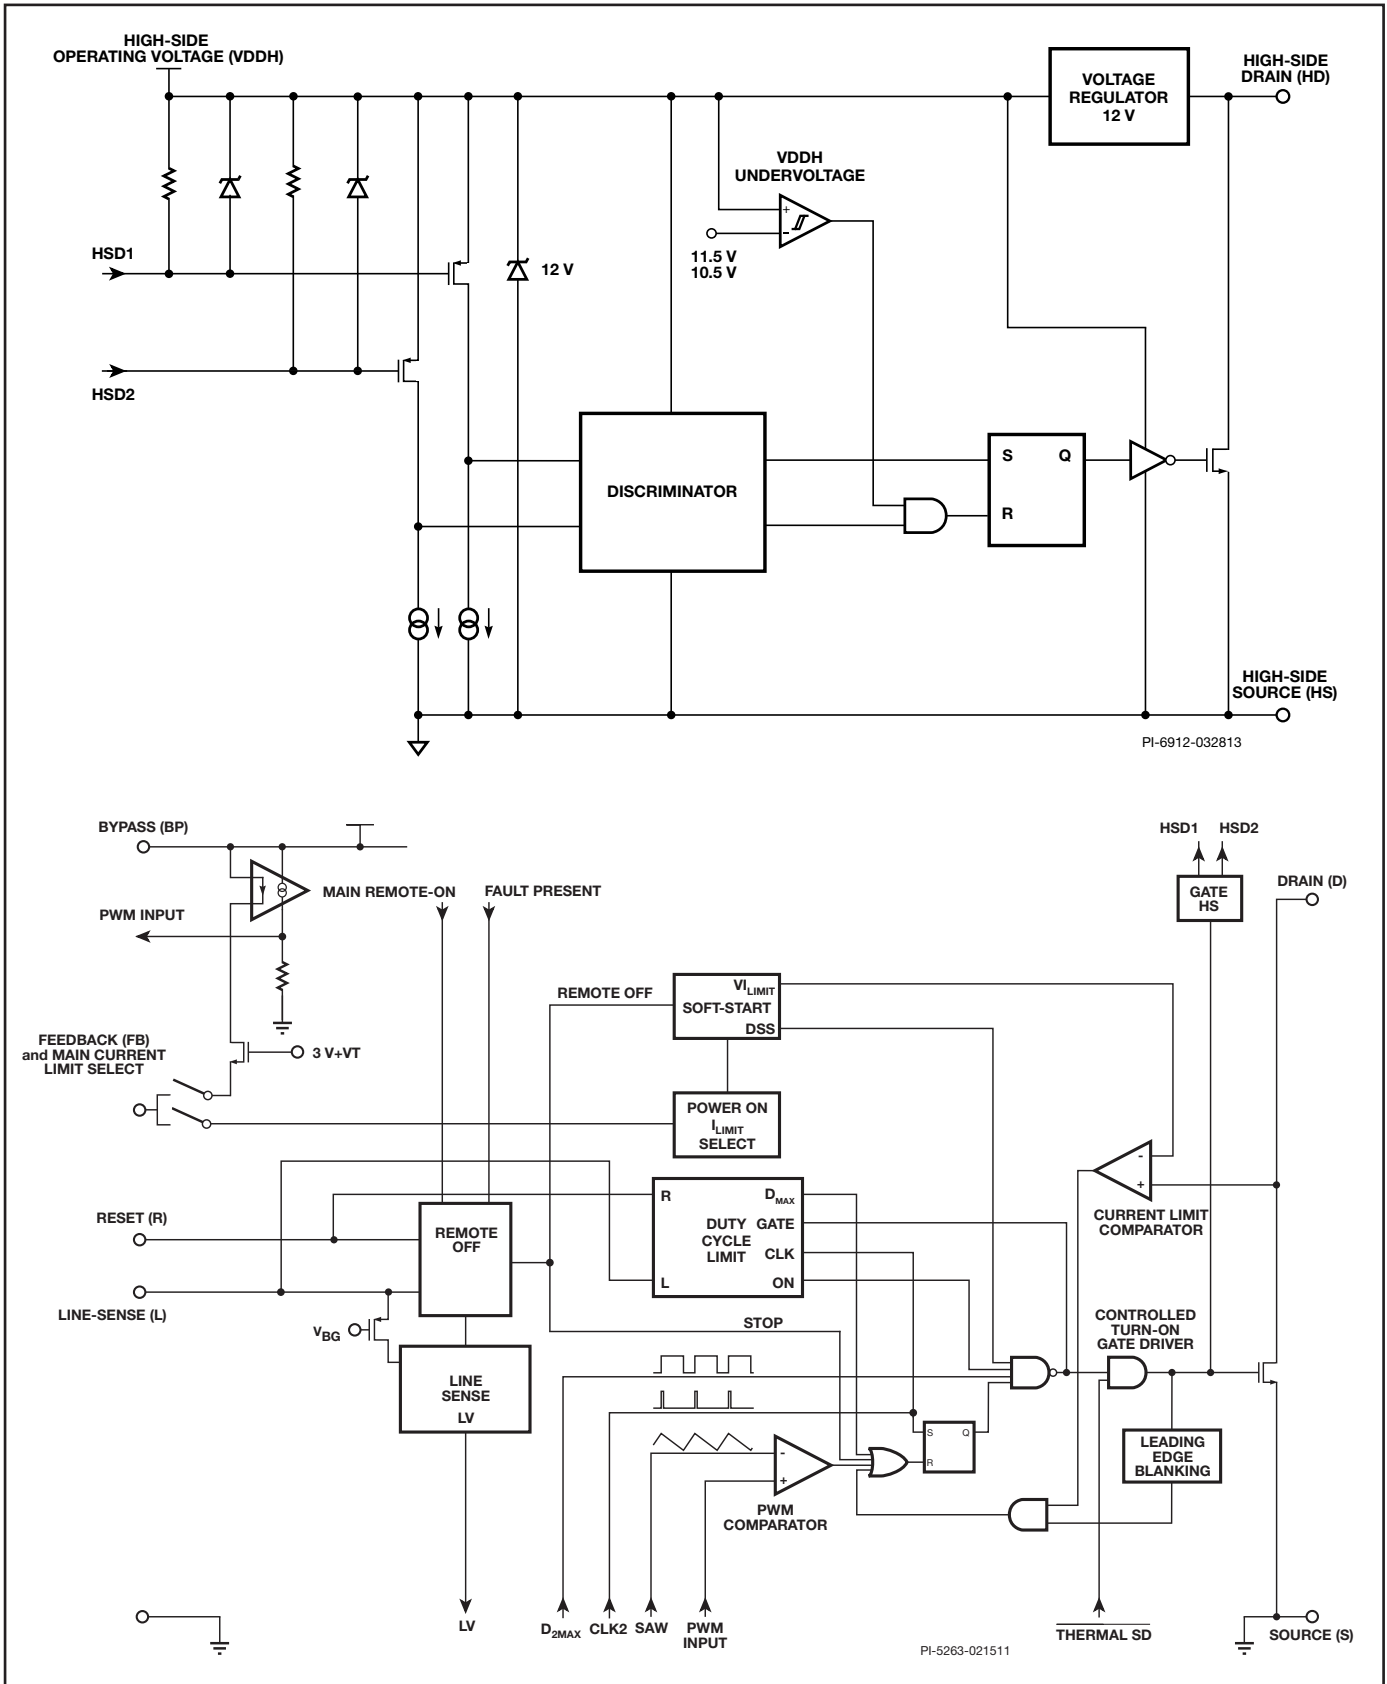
HIGH-SIDE OPERATING VOLTAGE (VDDH)

VOLTAGE REGULATOR 12 V

HIGH-SIDE DRAIN (HD)

VDDH UNDERVOLTAGE

+

-

11.5 V
10.5 V

HSD1

12 V

HSD2

DISCRIMINATOR

S

Q

R

HIGH-SIDE SOURCE (HS)

PI-6912-032813

BYPASS (BP)

HSD1 HSD2

MAIN REMOTE-ON

FAULT PRESENT

GATE HS

DRAIN (D)

PWM INPUT

REMOTE OFF

$VI_{LIMIT}$
SOFT-START
DSS

FEEDBACK (FB) and MAIN CURRENT LIMIT SELECT

3 V+VT

POWER ON $I_{LIMIT}$ SELECT

-

+

CURRENT LIMIT COMPARATOR

RESET (R)

REMOTE OFF

R
$D_{MAX}$
DUTY CYCLE LIMIT
GATE
CLK
L
ON

LINE-SENSE (L)

$V_{BG}$

STOP

CONTROLLED TURN-ON GATE DRIVER

LINE SENSE LV

S Q
R

-

+

LEADING EDGE BLANKING

PWM COMPARATOR

LV

$D_{2MAX}$ CLK2 SAW PWM INPUT

$\overline{\text{THERMAL SD}}$

SOURCE (S)

PI-5263-021511